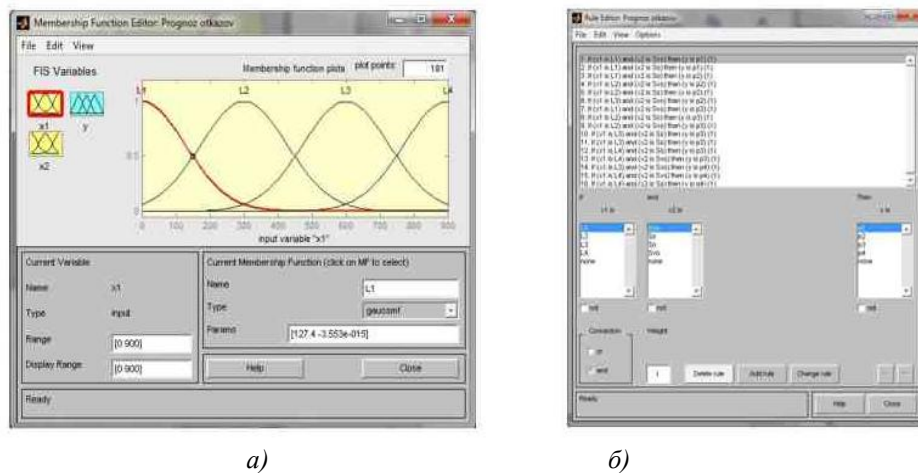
Membership Function Editor: Prognoz otkazov

File Edit View

FIS Variables

x1 y

x2

Membership function plots plot points: 181

L1 L2 L3 L4

1

0.5

0

0 100 200 300 400 500 600 700 800 900

input variable "x1"

Current Variable

Name x1

Type input

Range [0 900]

Display Range [0 900]

Current Membership Function (click on MF to select)

Name L1

Type gaussmf

Params [127.4 -3.553e-015]

Help Close

Ready

а)

Rule Editor: Prognoz otkazov

File Edit View Options

1. If (x1 is L1) and (x2 is Svo) then (y is p1) (1)
2. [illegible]
3. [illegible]
4. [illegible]
5. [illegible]
6. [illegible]
7. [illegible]
8. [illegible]
9. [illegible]
10. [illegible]
11. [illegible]
12. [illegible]
13. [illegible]
14. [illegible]
15. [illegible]
16. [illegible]

If and Then

x1 is x2 is y is

L1 Svo p1
L2 Sn p2
L3 Sn p3
L4 Svo p4
none none none

not not not

Connection Weight

or

and 1 Delete rule Add rule Change rule

Ready Help Close

б)